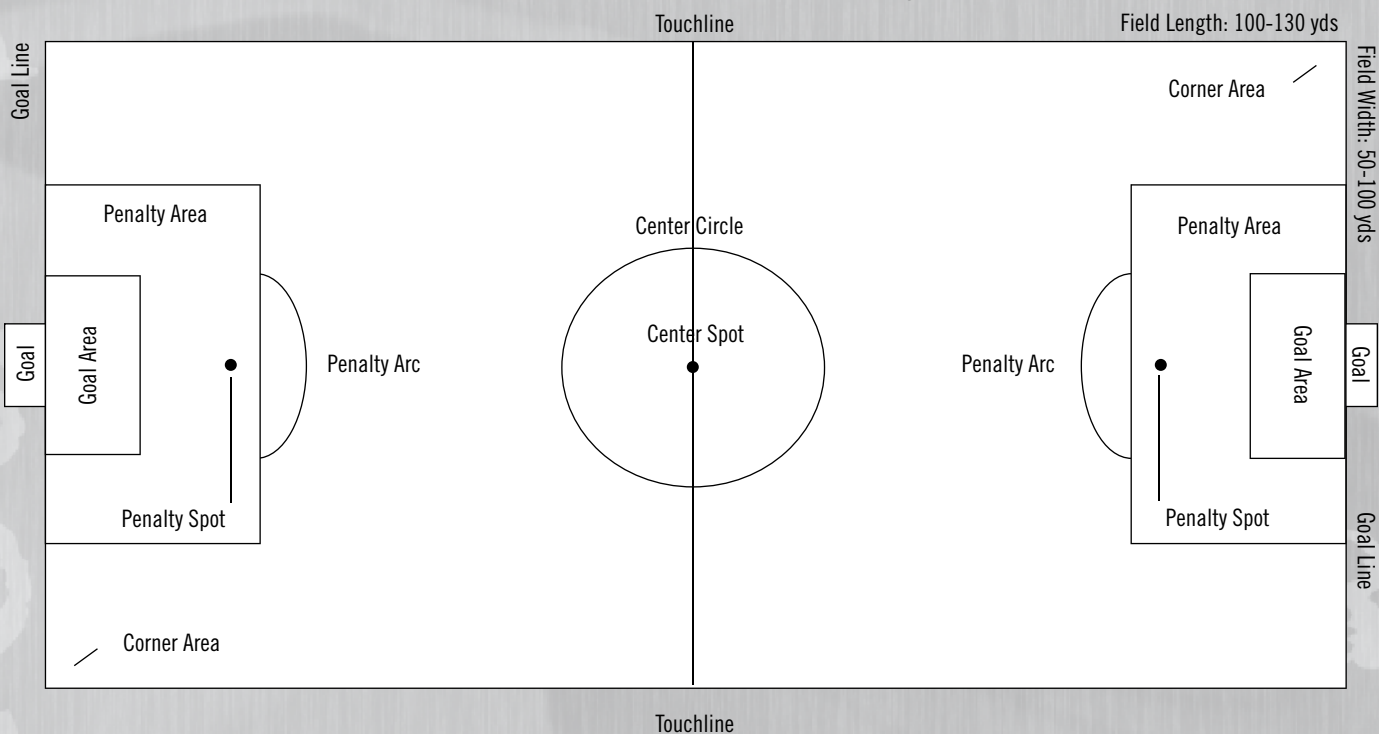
Touchline

Field Length: 100-130 yds

Goal Line

Field Width: 50-100 yds

Corner Area

Penalty Area

Center Circle

Penalty Area

Goal

Goal Area

Center Spot

Penalty Arc

Penalty Arc

Goal Area

Goal

Penalty Spot

Penalty Spot

Goal Line

Corner Area

Touchline